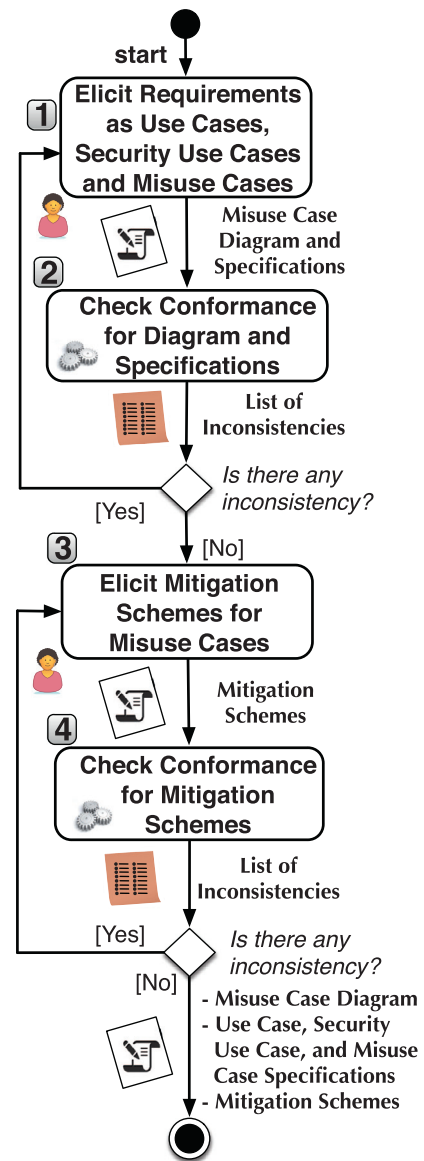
start

1

Elicit Requirements as Use Cases, Security Use Cases and Misuse Cases

Misuse Case Diagram and Specifications

2

Check Conformance for Diagram and Specifications

List of Inconsistencies

Is there any inconsistency?

[Yes]

[No]

3

Elicit Mitigation Schemes for Misuse Cases

Mitigation Schemes

4

Check Conformance for Mitigation Schemes

List of Inconsistencies

[Yes]

Is there any inconsistency?

[No]

- Misuse Case Diagram
- Use Case, Security Use Case, and Misuse Case Specifications
- Mitigation Schemes